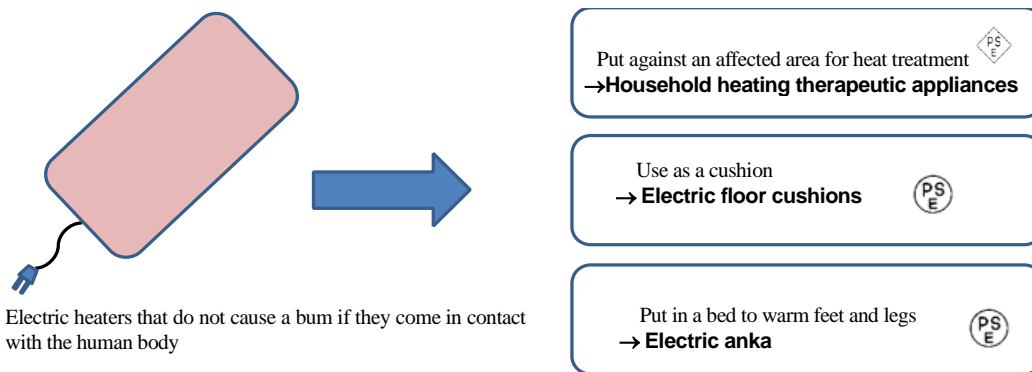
Electric heaters that do not cause a bum if they come in contact with the human body

Put against an affected area for heat treatment
→**Household heating therapeutic appliances**

PS E

Use as a cushion
→ **Electric floor cushions**

PS E

Put in a bed to warm feet and legs
→ **Electric anka**

PS E